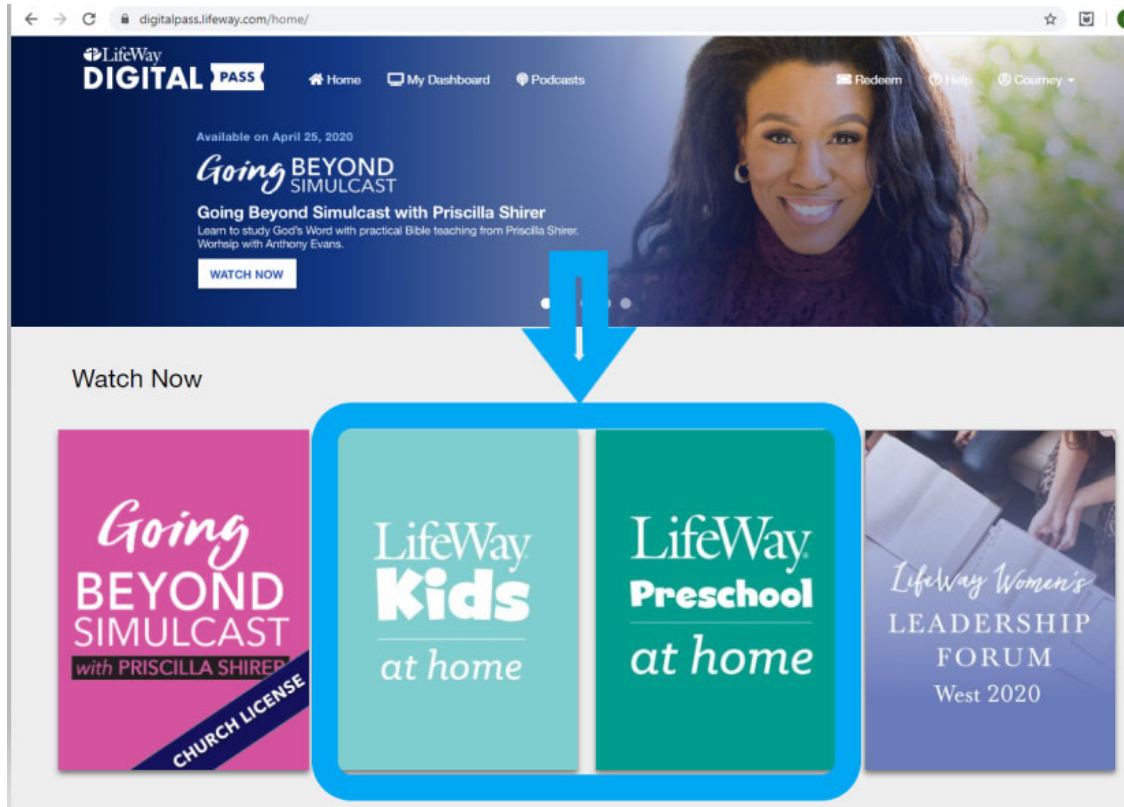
digitalpass.lifeway.com/home/

LifeWay DIGITAL PASS

Home My Dashboard Podcasts Redeem Help Courney

Available on April 25, 2020

Going BEYOND SIMULCAST

Going Beyond Simulcast with Priscilla Shirer

Learn to study God's Word with practical Bible teaching from Priscilla Shirer. Worhsip with Anthony Evans.

WATCH NOW

Watch Now

Going BEYOND SIMULCAST with PRISCILLA SHIRER CHURCH LICENSE

LifeWay Kids at home

LifeWay Preschool at home

LifeWay Women's LEADERSHIP FORUM West 2020